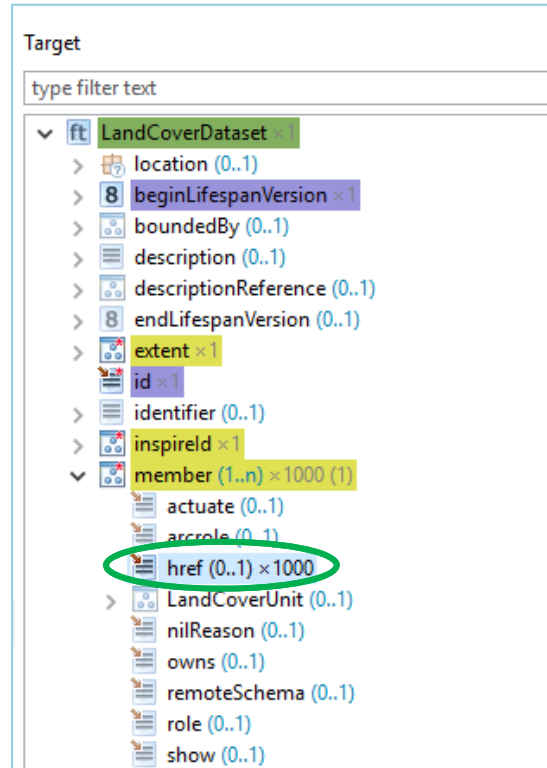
Target

type filter text

ft LandCoverDataset ×1
location (0..1)
8 beginLifespanVersion ×1
boundedBy (0..1)
description (0..1)
descriptionReference (0..1)
8 endLifespanVersion (0..1)
extent ×1
id ×1
identifier (0..1)
inspireId ×1
member (1..n) ×1000 (1)
actuate (0..1)
arcrole (0..1)
href (0..1) ×1000
LandCoverUnit (0..1)
nilReason (0..1)
owns (0..1)
remoteSchema (0..1)
role (0..1)
show (0..1)